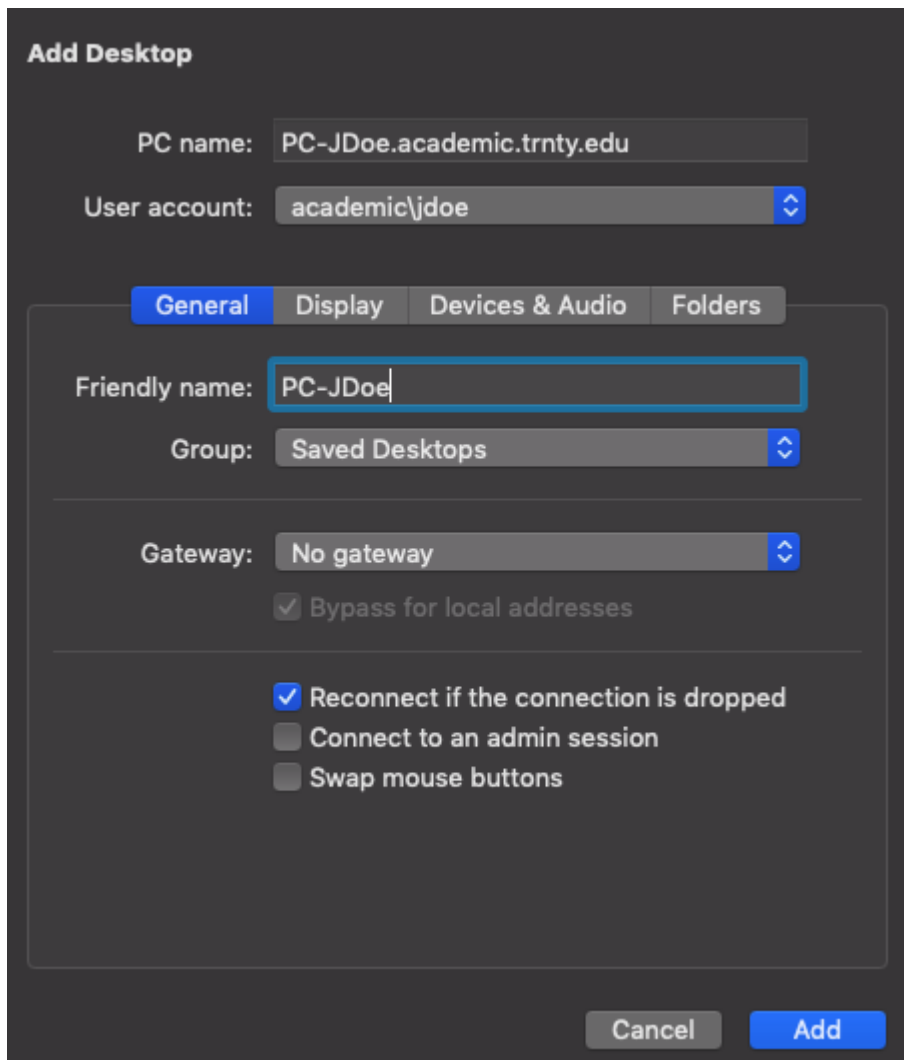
Add Desktop

PC name: PC-JDoe.academic.trnty.edu

User account: academic\jdoe

General Display Devices & Audio Folders

Friendly name: PC-JDoe

Group: Saved Desktops

Gateway: No gateway

Bypass for local addresses

Reconnect if the connection is dropped

Connect to an admin session

Swap mouse buttons

Cancel Add